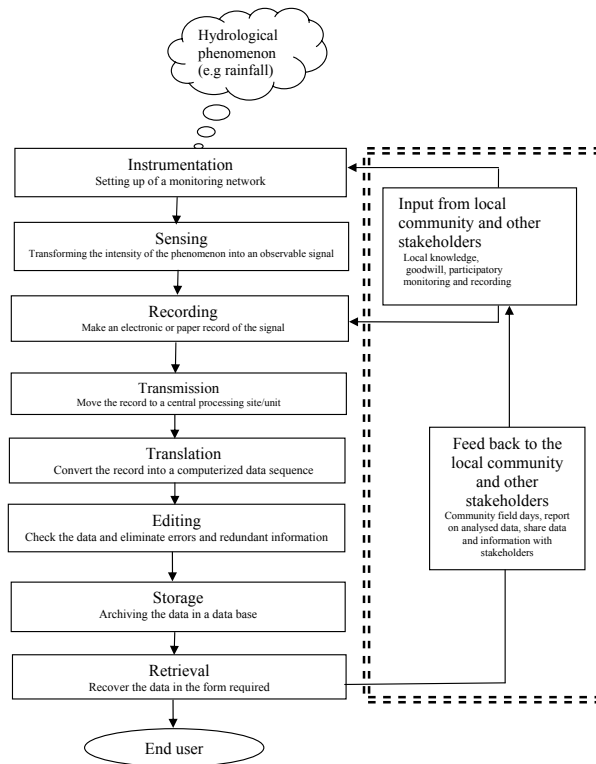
Hydrological phenomenon (e.g rainfall)

Instrumentation
Setting up of a monitoring network

Sensing
Transforming the intensity of the phenomenon into an observable signal

Recording
Make an electronic or paper record of the signal

Transmission
Move the record to a central processing site/unit

Translation
Convert the record into a computerized data sequence

Editing
Check the data and eliminate errors and redundant information

Storage
Archiving the data in a data base

Retrieval
Recover the data in the form required

End user

Input from local community and other stakeholders
Local knowledge, goodwill, participatory monitoring and recording

Feed back to the local community and other stakeholders
Community field days, report on analysed data, share data and information with stakeholders